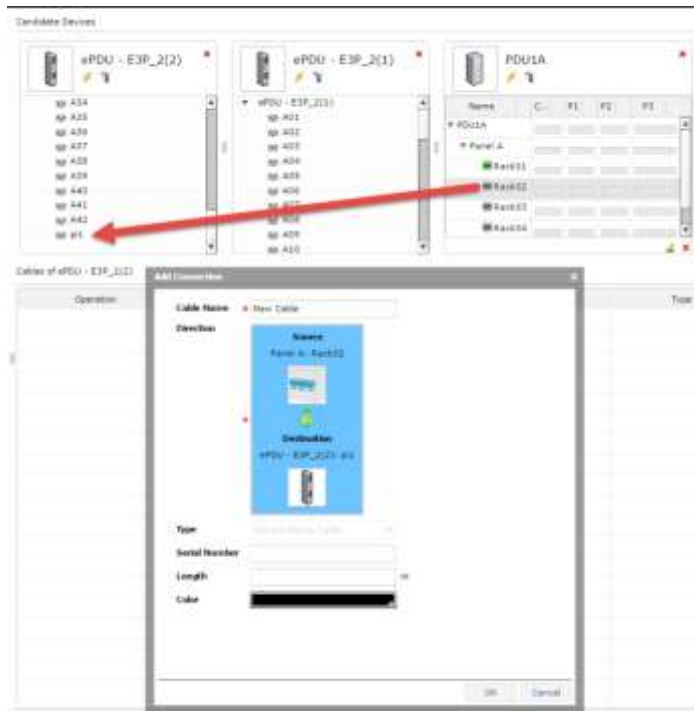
Candidate Devices

ePDU - E3P_2(2)

A34
A35
A36
A37
A38
A39
A40
A41
A42
a1

ePDU - E3P_2(1)

ePDU - E3P_2(1)
A01
A02
A03
A04
A05
A06
A07
A08
A09
A10

PDU1A

| Name | C... | P1 | P2 | P3 |
|---|---|---|---|---|
| PDU1A | | | | |
| Panel A | | | | |
| Rack01 | | | | |
| Rack02 | | | | |
| Rack03 | | | | |
| Rack04 | | | | |

Cables of ePDU - E3P_2(2)

Operation

Type

Add Connection

Cable Name * New Cable

Direction

Source
Panel A - Rack02

Destination
ePDU - E3P_2(2): a1

Type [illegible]

Serial Number

Length m

Color

OK Cancel